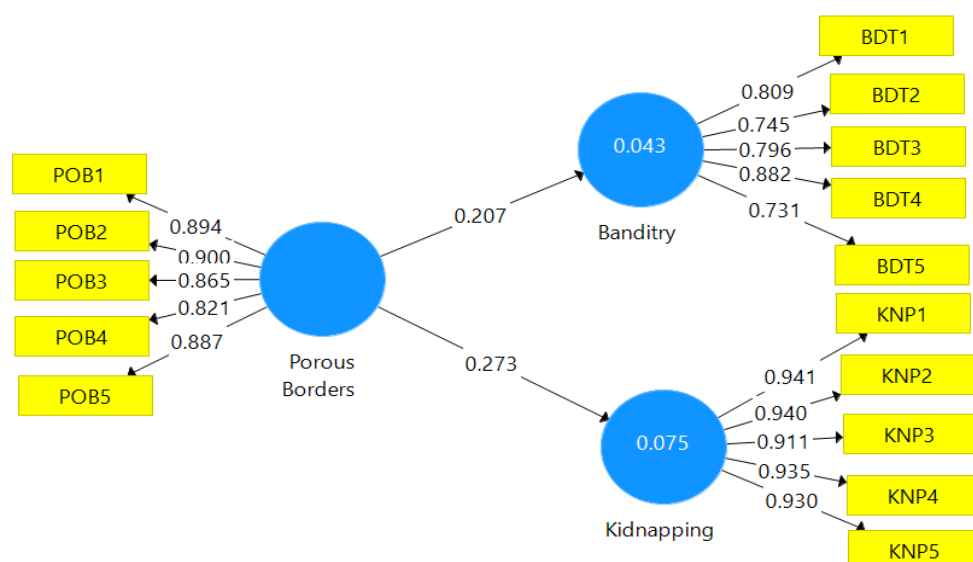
BDT1
BDT2
BDT3
BDT4
BDT5
0.809
0.745
0.796
0.882
0.731
0.043
Banditry
POB1
POB2
POB3
POB4
POB5
0.894
0.900
0.865
0.821
0.887
0.207
Porous Borders
0.273
0.075
Kidnapping
0.941
0.940
0.911
0.935
0.930
KNP1
KNP2
KNP3
KNP4
KNP5